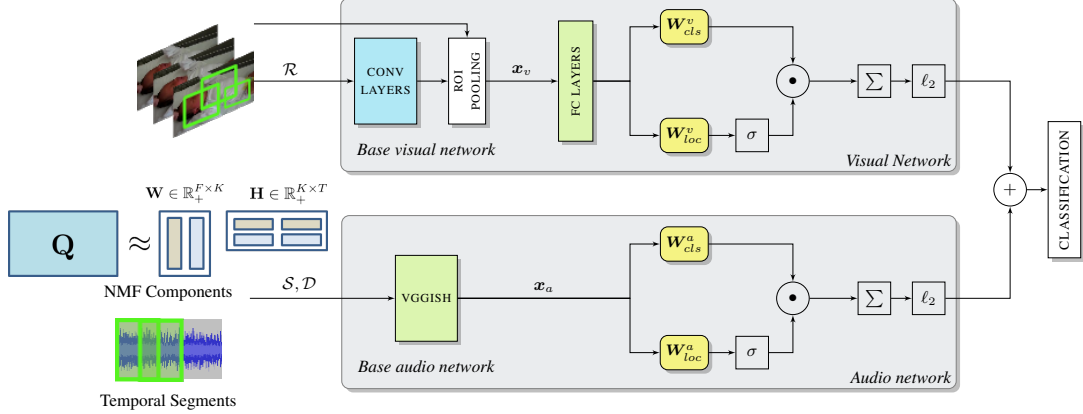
$\mathcal{R}$

CONV LAYERS

ROI POOLING

$\boldsymbol{x}_v$

FC LAYERS

$\boldsymbol{W}^v_{cls}$

$\boldsymbol{W}^v_{loc}$

$\sigma$

$\bullet$

$\sum$

$\ell_2$

Base visual network

Visual Network

$\mathbf{W} \in \mathbb{R}_+^{F\times K}$

$\mathbf{H} \in \mathbb{R}_+^{K\times T}$

$\mathbf{Q}$

$\approx$

NMF Components

$\mathcal{S}, \mathcal{D}$

VGGISH

$\boldsymbol{x}_a$

$\boldsymbol{W}^a_{cls}$

$\boldsymbol{W}^a_{loc}$

$\sigma$

$\bullet$

$\sum$

$\ell_2$

$+$

CLASSIFICATION

Base audio network

Audio network

Temporal Segments